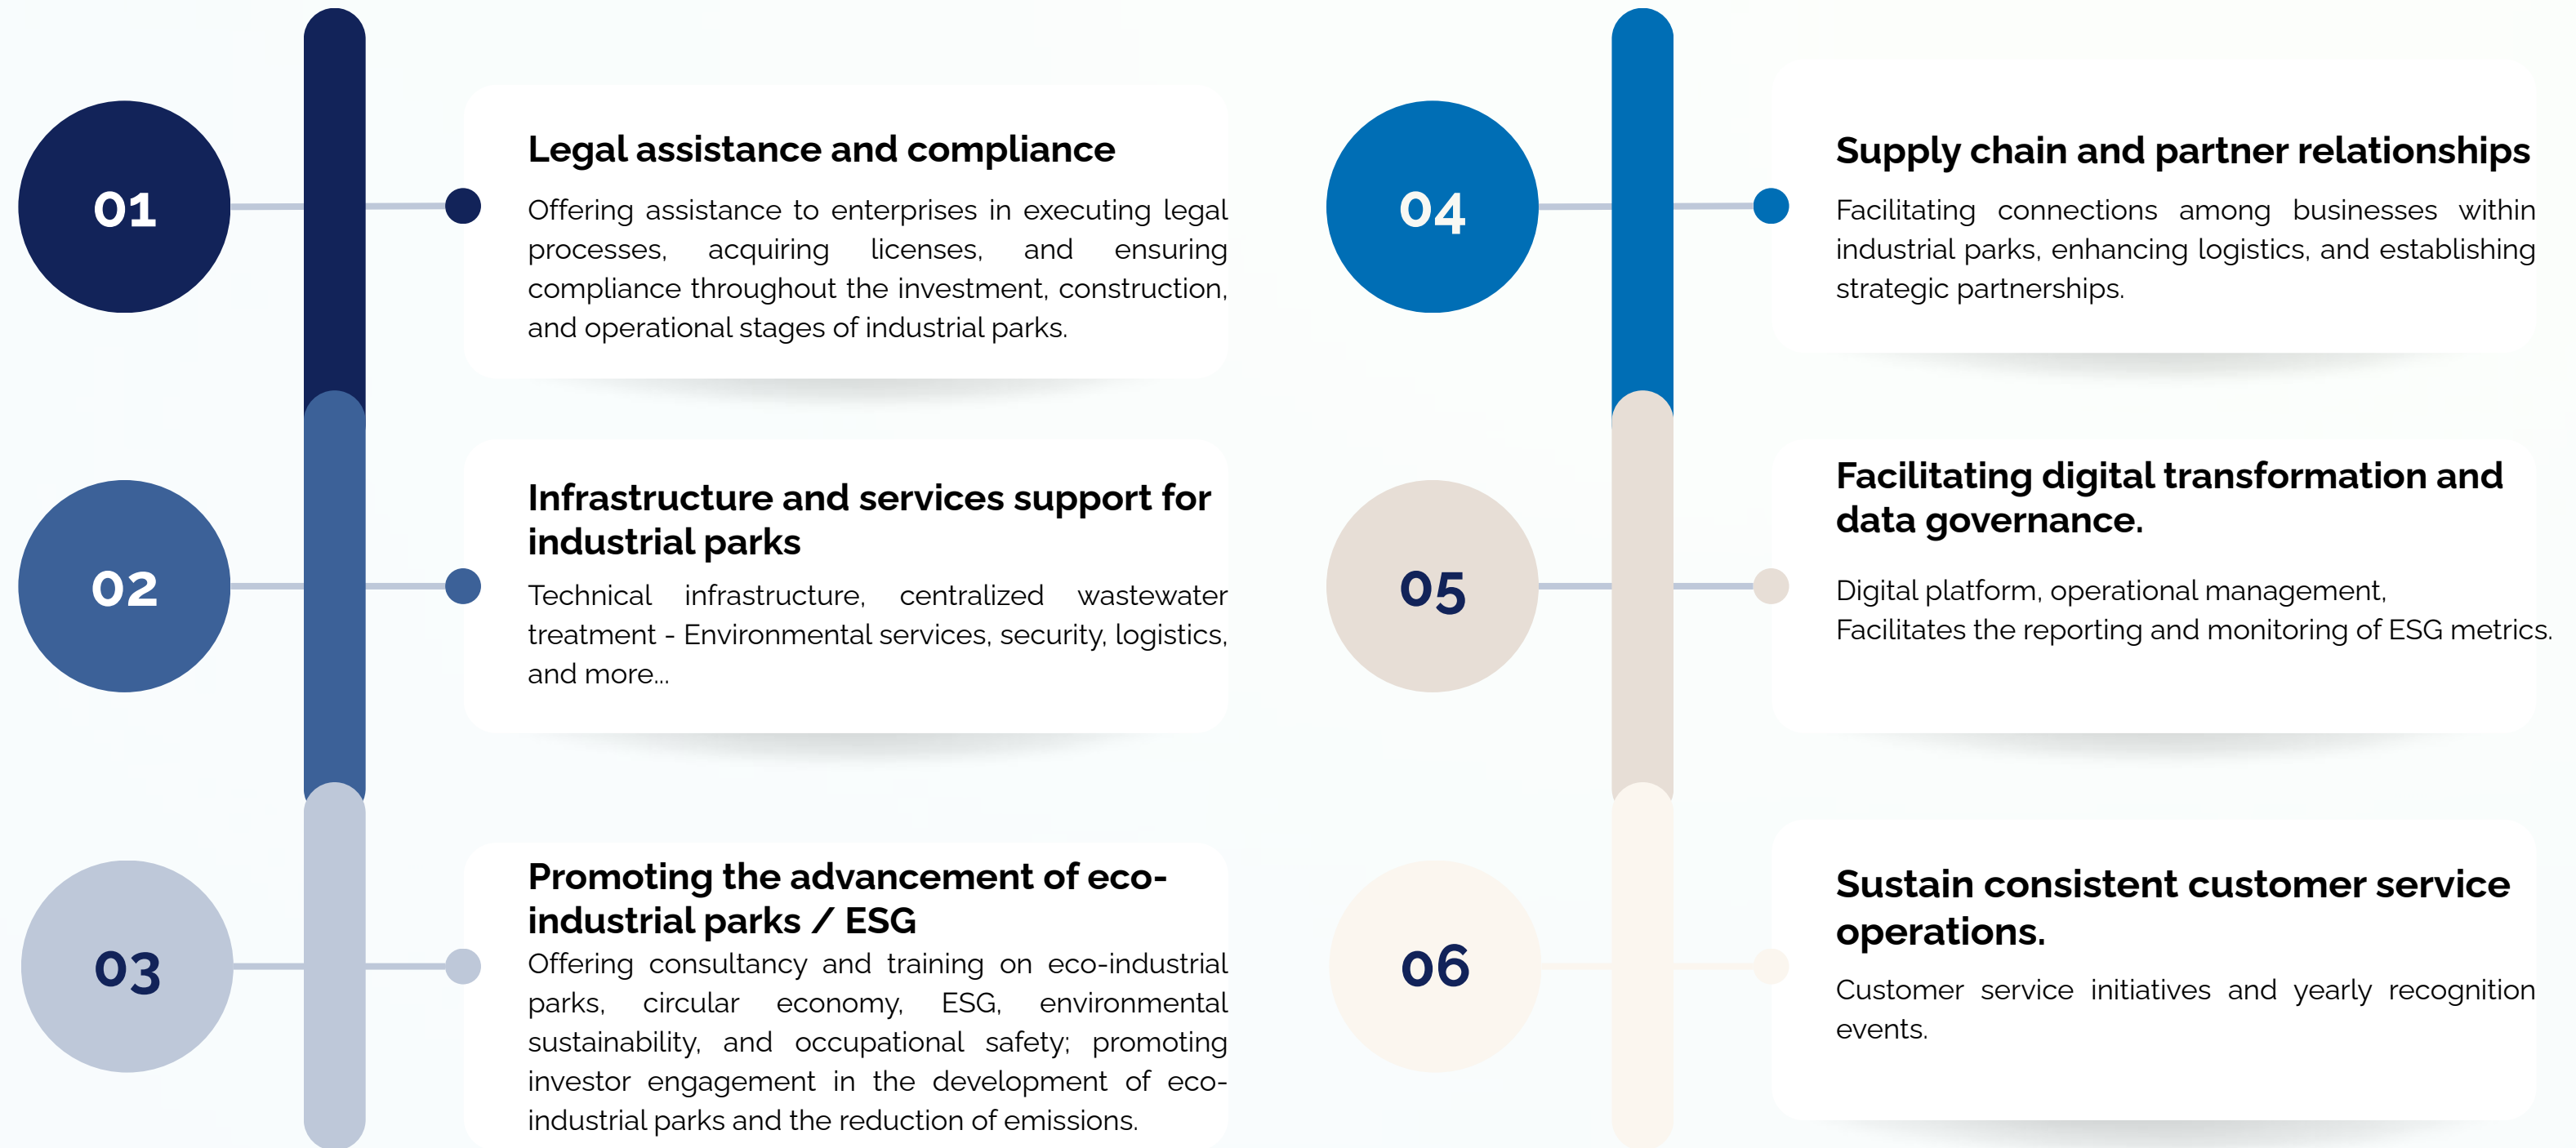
01

Legal assistance and compliance

Offering assistance to enterprises in executing legal processes, acquiring licenses, and ensuring compliance throughout the investment, construction, and operational stages of industrial parks.

02

Infrastructure and services support for industrial parks

Technical infrastructure, centralized wastewater treatment - Environmental services, security, logistics, and more...

03

Promoting the advancement of eco-industrial parks / ESG

Offering consultancy and training on eco-industrial parks, circular economy, ESG, environmental sustainability, and occupational safety; promoting investor engagement in the development of eco-industrial parks and the reduction of emissions.

04

Supply chain and partner relationships

Facilitating connections among businesses within industrial parks, enhancing logistics, and establishing strategic partnerships.

05

Facilitating digital transformation and data governance.

Digital platform, operational management, Facilitates the reporting and monitoring of ESG metrics.

06

Sustain consistent customer service operations.

Customer service initiatives and yearly recognition events.